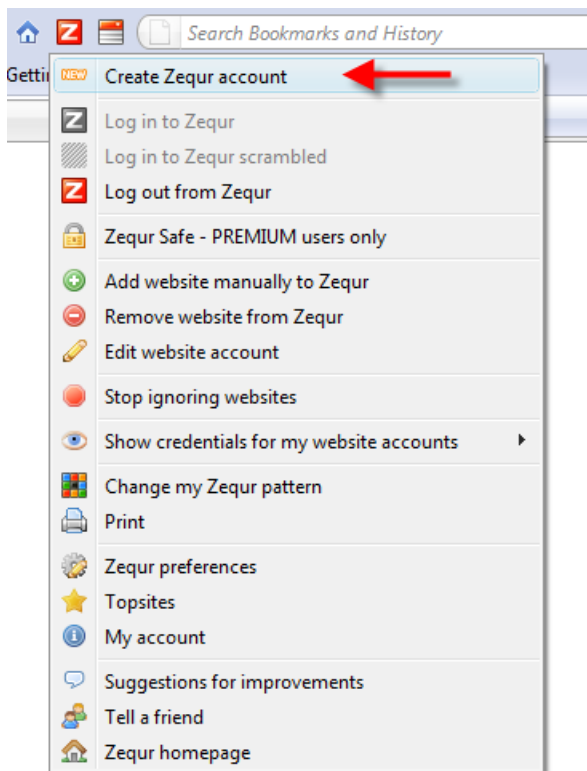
Search Bookmarks and History

Getti

NEW Create Zequr account

Log in to Zequr
Log in to Zequr scrambled
Log out from Zequr

Zequr Safe - PREMIUM users only

Add website manually to Zequr
Remove website from Zequr
Edit website account

Stop ignoring websites

Show credentials for my website accounts

Change my Zequr pattern
Print

Zequr preferences
Topsites
My account

Suggestions for improvements
Tell a friend
Zequr homepage